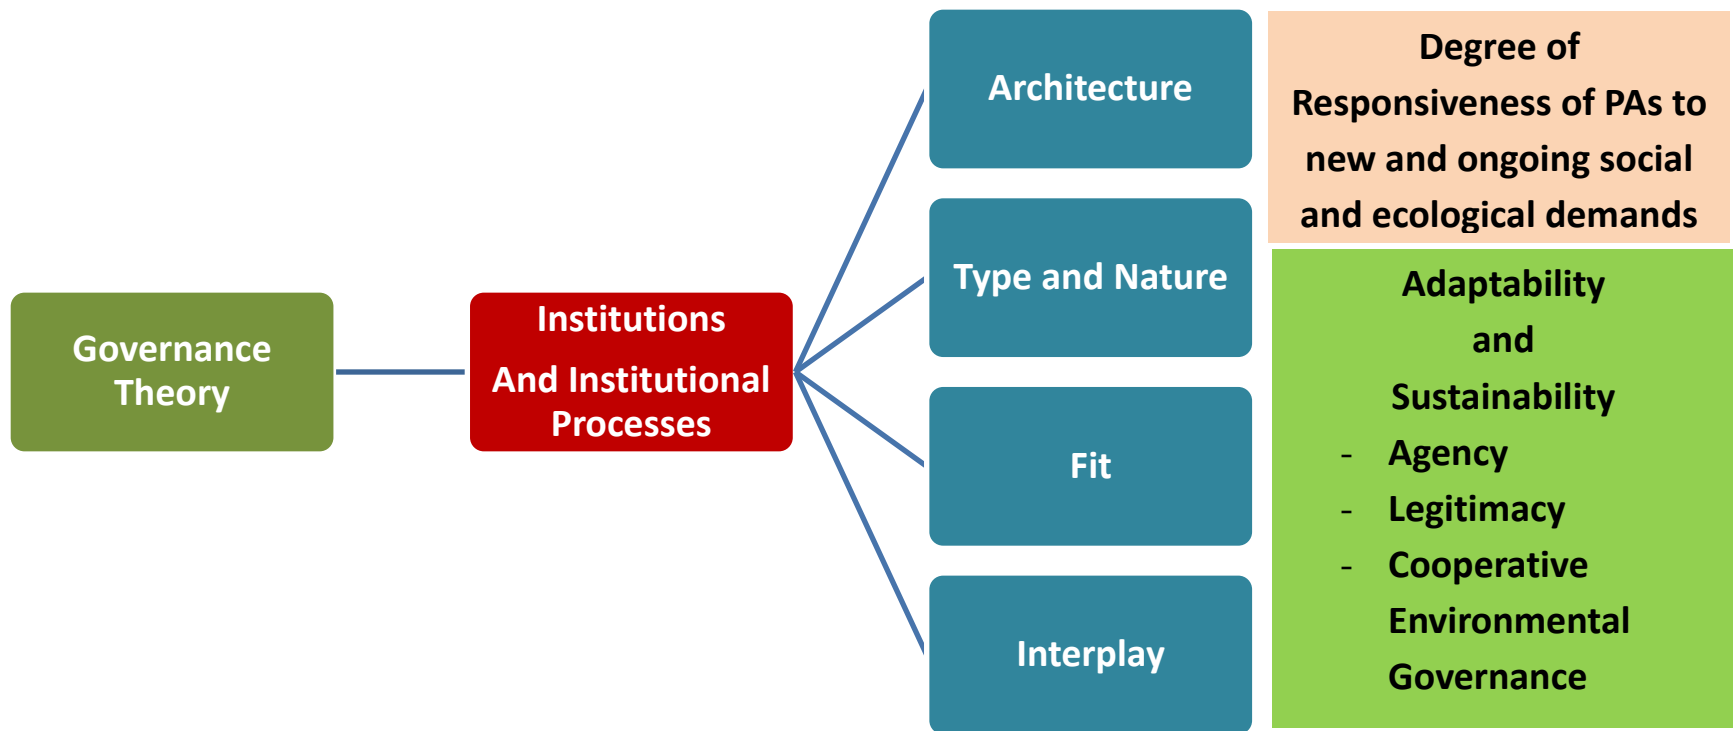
Governance Theory

Institutions
And Institutional Processes

Architecture

Type and Nature

Fit

Interplay

Degree of Responsiveness of PAs to new and ongoing social and ecological demands

Adaptability
and
Sustainability
- Agency
- Legitimacy
- Cooperative Environmental Governance